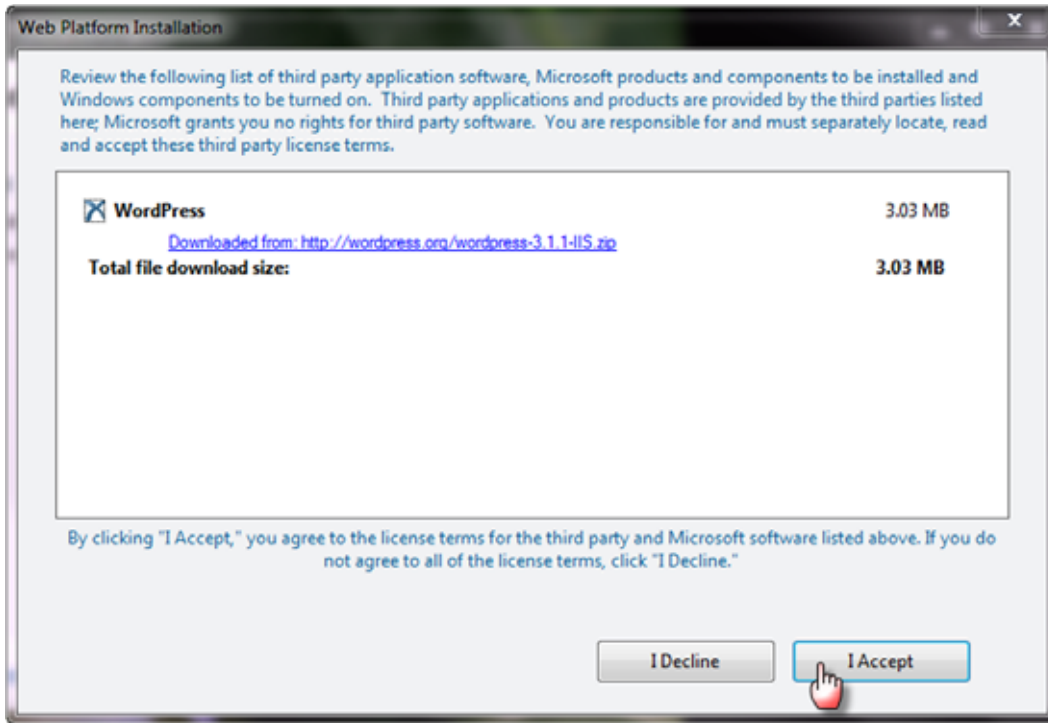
Web Platform Installation

Review the following list of third party application software, Microsoft products and components to be installed and Windows components to be turned on. Third party applications and products are provided by the third parties listed here; Microsoft grants you no rights for third party software. You are responsible for and must separately locate, read and accept these third party license terms.

WordPress 3.03 MB

Downloaded from: http://wordpress.org/wordpress-3.1.1-IIS.zip

Total file download size: 3.03 MB

By clicking "I Accept," you agree to the license terms for the third party and Microsoft software listed above. If you do not agree to all of the license terms, click "I Decline."

I Decline

I Accept